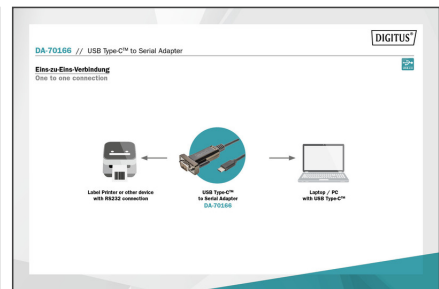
DIGITUS®

DA-70166 // USB Type-C™ to Serial Adapter

Eins-zu-Eins-Verbindung
One to one connection

Label Printer or other device with RS232 connection

USB Type-C™ to Serial Adapter
DA-70166

Laptop / PC with USB Type-C™